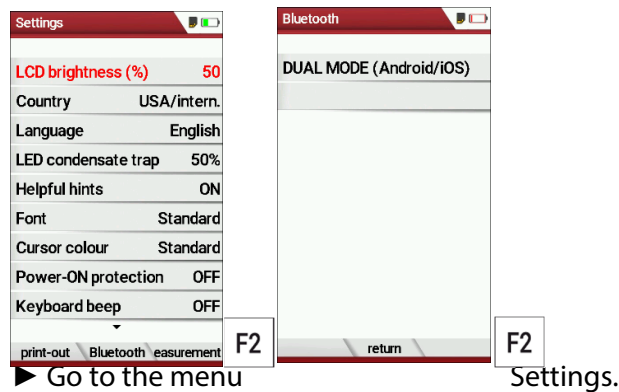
Settings

LCD brightness (%) 50
Country USA/intern.
Language English
LED condensate trap 50%
Helpful hints ON
Font Standard
Cursor colour Standard
Power-ON protection OFF
Keyboard beep OFF

print-out Bluetooth easurement

F2

Bluetooth

DUAL MODE (Android/iOS)

return

F2

► Go to the menu Settings.